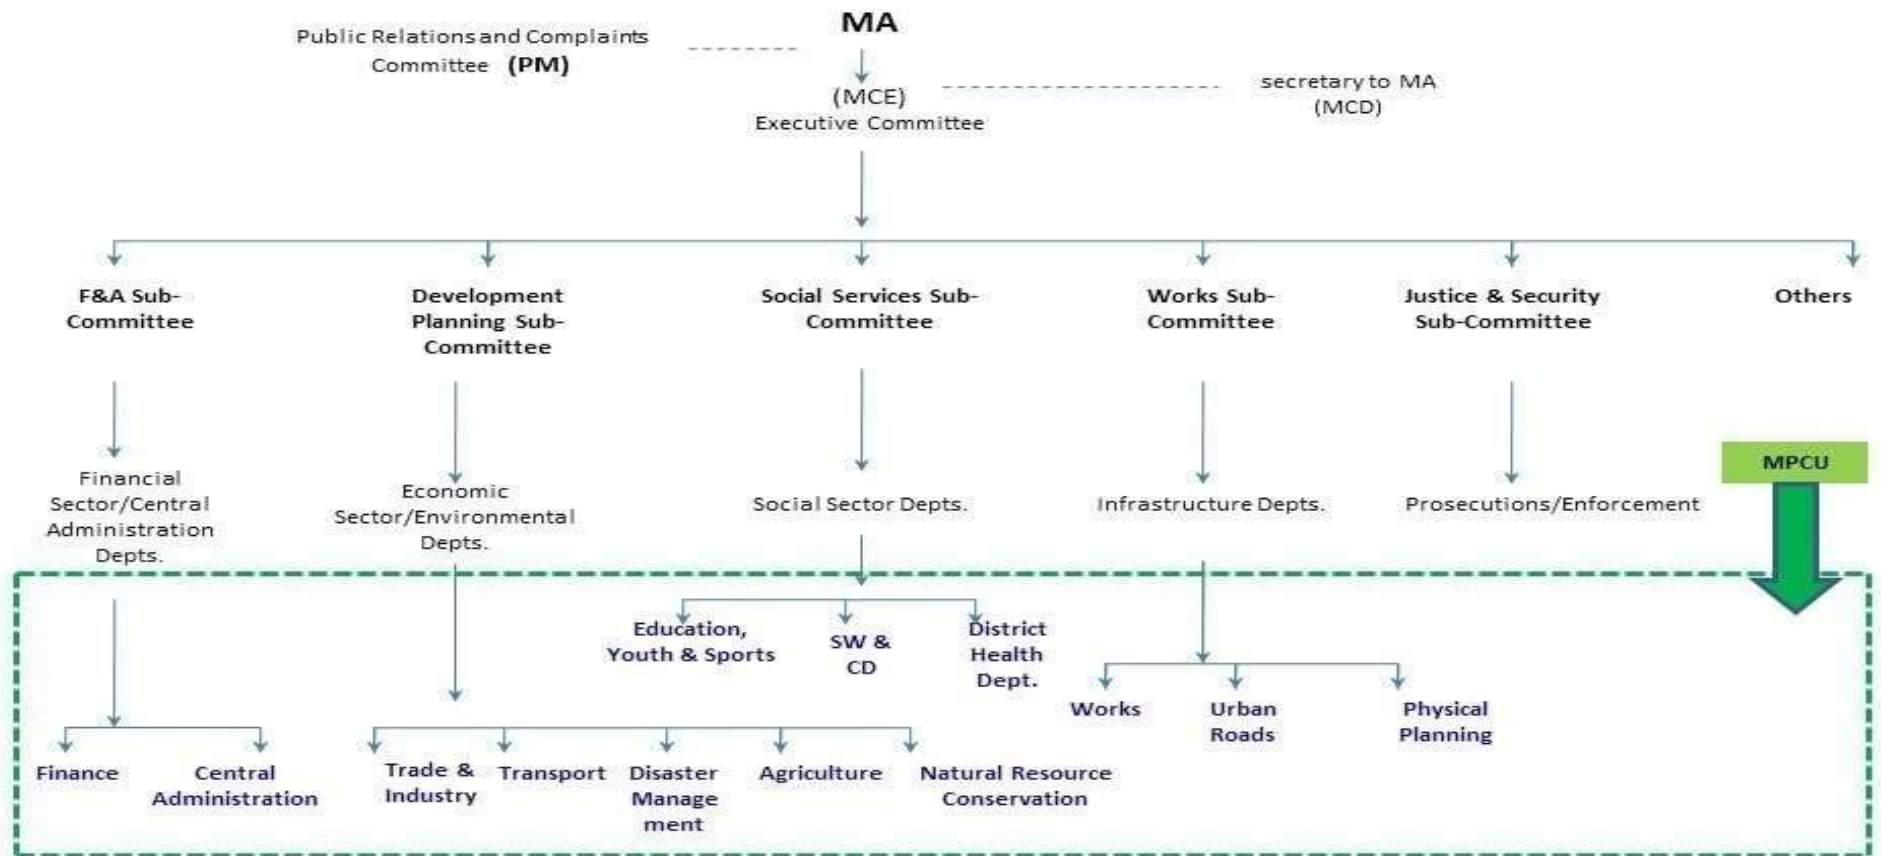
MA

Public Relations and Complaints Committee (PM)

(MCE)
Executive Committee

secretary to MA (MCD)

F&A Sub-Committee

Development Planning Sub-Committee

Social Services Sub-Committee

Works Sub-Committee

Justice & Security Sub-Committee

Others

Financial Sector/Central Administration Depts.

Economic Sector/Environmental Depts.

Social Sector Depts.

Infrastructure Depts.

Prosecutions/Enforcement

MPCU

Education, Youth & Sports

SW & CD

District Health Dept.

Works

Urban Roads

Physical Planning

Finance

Central Administration

Trade & Industry

Transport

Disaster Manage ment

Agriculture

Natural Resource Conservation